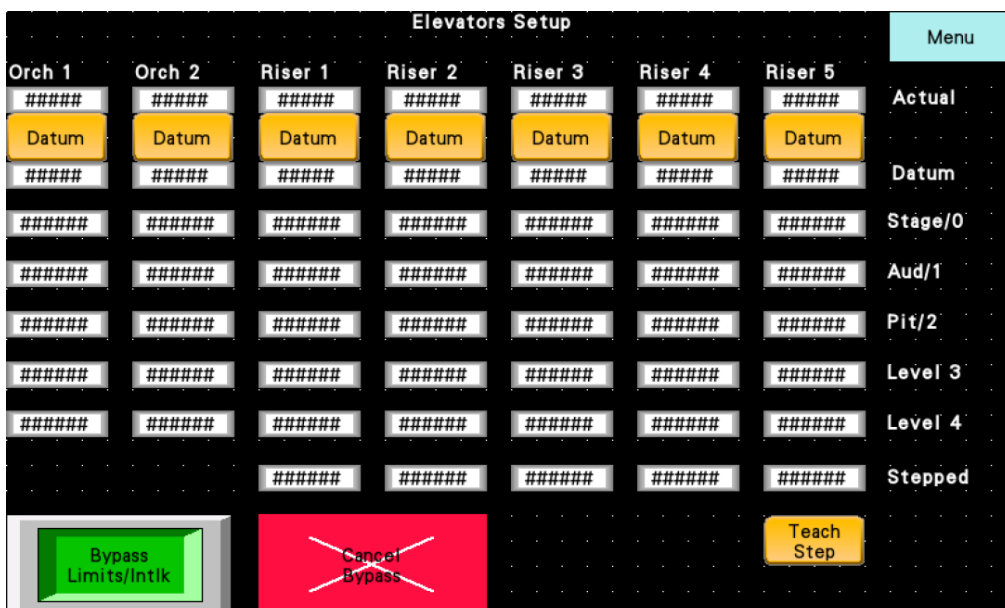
Elevators Setup

Menu

| Orch 1 | Orch 2 | Riser 1 | Riser 2 | Riser 3 | Riser 4 | Riser 5 | |
|---|---|---|---|---|---|---|---|
| ##### | ##### | ##### | ##### | ##### | ##### | ##### | Actual |
| Datum | Datum | Datum | Datum | Datum | Datum | Datum | |
| ##### | ##### | ##### | ##### | ##### | ##### | ##### | Datum |
| ###### | ###### | ###### | ###### | ###### | ###### | ###### | Stage/0 |
| ###### | ###### | ###### | ###### | ###### | ###### | ###### | Aud/1 |
| ###### | ###### | ###### | ###### | ###### | ###### | ###### | Pit/2 |
| ###### | ###### | ###### | ###### | ###### | ###### | ###### | Level 3 |
| ###### | ###### | ###### | ###### | ###### | ###### | ###### | Level 4 |
| | | ###### | ###### | ###### | ###### | ###### | Stepped |

Bypass Limits/Intlk

Cancel Bypass

Teach Step